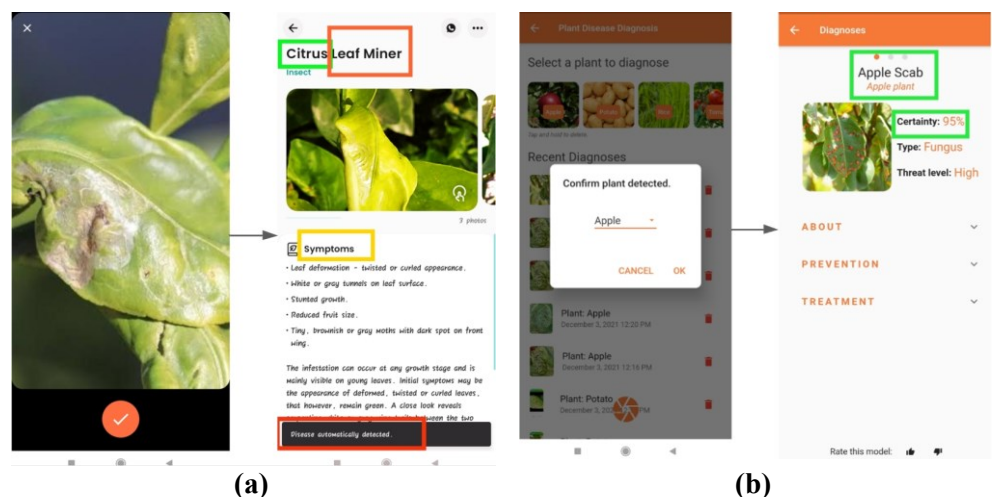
×

Citrus Leaf Miner
Insect

3 photos

Symptoms
• Leaf deformation - twisted or curled appearance.
• White or gray tunnels on leaf surface.
• Stunted growth.
• Reduced fruit size.
• Tiny, brownish or gray moths with dark spot on front wing.

The infestation can occur at any growth stage and is mainly visible on young leaves. Initial symptoms may be the appearance of deformed, twisted or curled leaves, that however, remain green. A close look reveals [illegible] between the two

Disease automatically detected.

(a)

Plant Disease Diagnosis
Select a plant to diagnose
Tap and hold to delete
Recent Diagnoses
Confirm plant detected.
Apple
CANCEL OK
Plant: Apple
December 3, 2021 12:20 PM
Plant: Apple
December 3, 2021 12:16 PM
Plant: Potato
December 3, 2021 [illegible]

Diagnoses
Apple Scab
Apple plant
Certainty: 95%
Type: Fungus
Threat level: High
ABOUT
PREVENTION
TREATMENT
Rate this model:

(b)